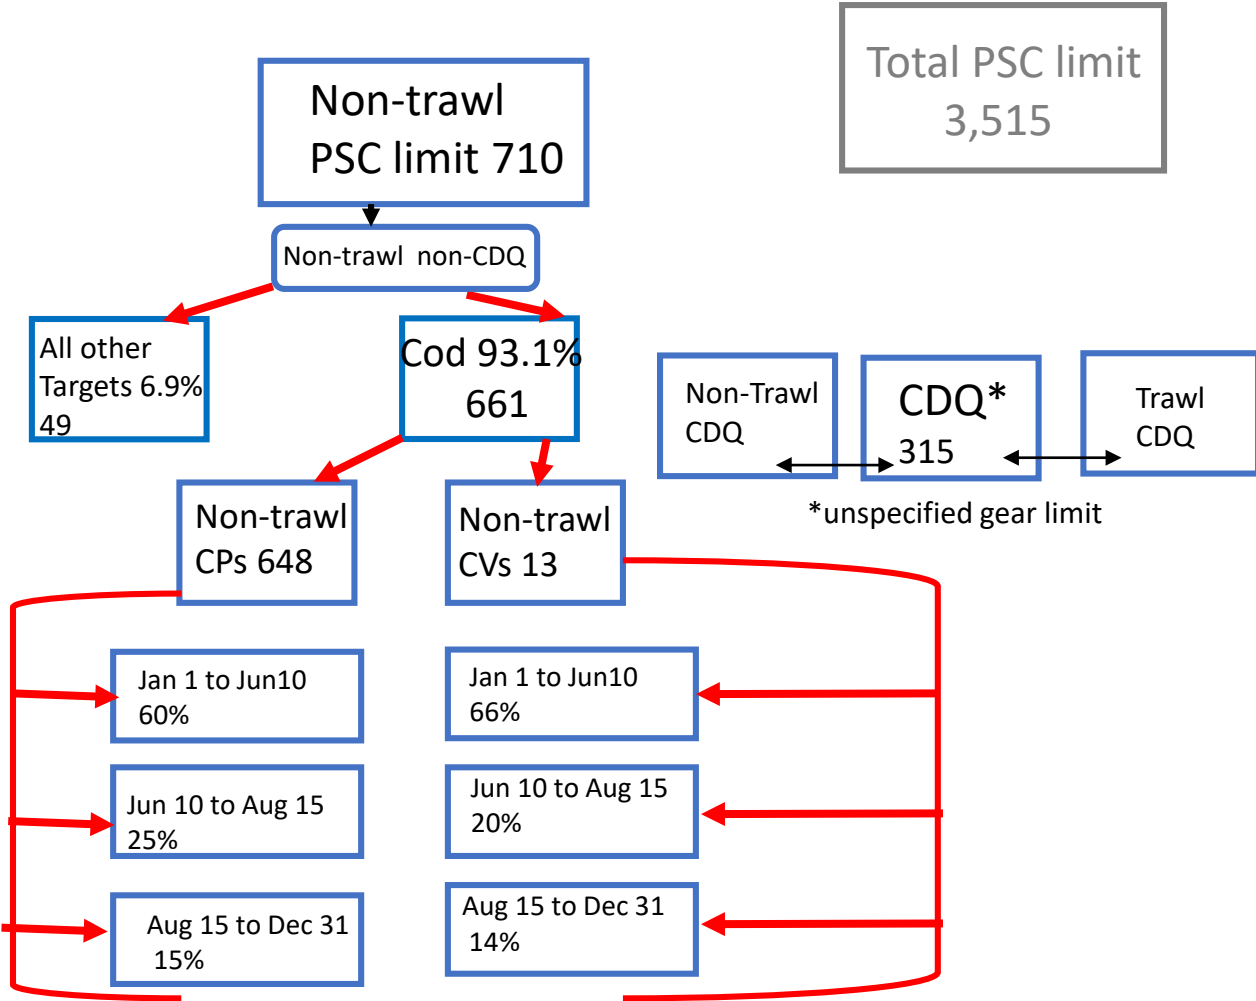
Total PSC limit
3,515

Non-trawl
PSC limit 710

Non-trawl non-CDQ

All other Targets 6.9%
49

Cod 93.1%
661

Non-Trawl CDQ

CDQ*
315

Trawl CDQ

*unspecified gear limit

Non-trawl CPs 648

Non-trawl CVs 13

Jan 1 to Jun10
60%

Jun 10 to Aug 15
25%

Aug 15 to Dec 31
15%

Jan 1 to Jun10
66%

Jun 10 to Aug 15
20%

Aug 15 to Dec 31
14%